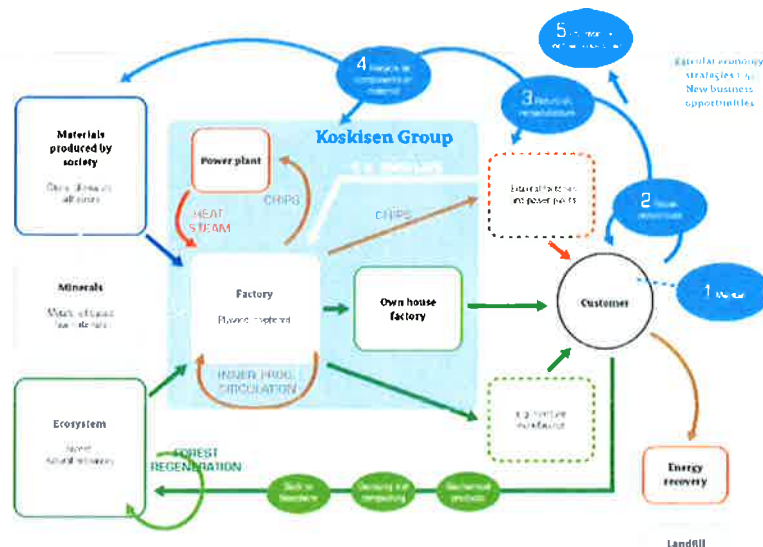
5 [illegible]

4 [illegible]

Circular economy strategies e.g. New business opportunities

3 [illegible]

Materials produced by society

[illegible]

Koskisen Group

Power plant

CHIPS

HEAT STEAM

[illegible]

CHIPS

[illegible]

2 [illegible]

Minerals

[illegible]

Factory

Plywood, chipboard

Own house factory

Customer

1 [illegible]

INNER PROD. CIRCULATION

Ecosystem

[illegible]

FOREST REGENERATION

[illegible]

Energy recovery

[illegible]

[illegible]

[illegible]

Landfill